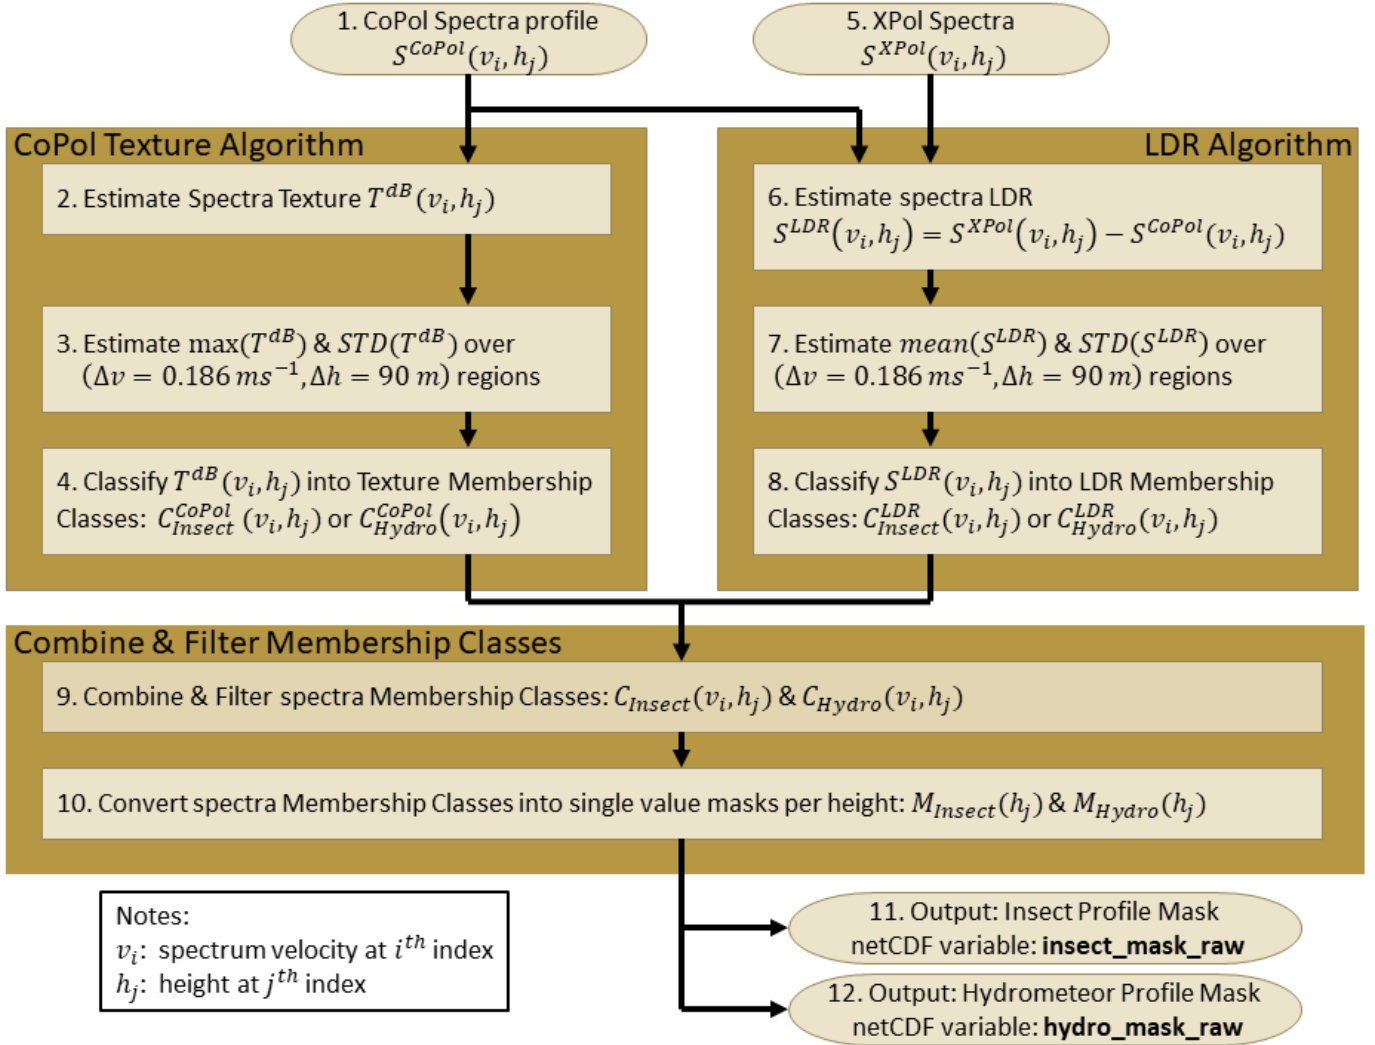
1. CoPol Spectra profile
$S^{CoPol}(v_i, h_j)$

5. XPol Spectra
$S^{XPol}(v_i, h_j)$

CoPol Texture Algorithm

2. Estimate Spectra Texture $T^{dB}(v_i, h_j)$

3. Estimate $\max(T^{dB})$ & $STD(T^{dB})$ over $(\Delta v = 0.186\, ms^{-1}, \Delta h = 90\, m)$ regions

4. Classify $T^{dB}(v_i, h_j)$ into Texture Membership Classes: $C^{CoPol}_{Insect}(v_i, h_j)$ or $C^{CoPol}_{Hydro}(v_i, h_j)$

LDR Algorithm

6. Estimate spectra LDR
$S^{LDR}(v_i, h_j) = S^{XPol}(v_i, h_j) - S^{CoPol}(v_i, h_j)$

7. Estimate $mean(S^{LDR})$ & $STD(S^{LDR})$ over $(\Delta v = 0.186\, ms^{-1}, \Delta h = 90\, m)$ regions

8. Classify $S^{LDR}(v_i, h_j)$ into LDR Membership Classes: $C^{LDR}_{Insect}(v_i, h_j)$ or $C^{LDR}_{Hydro}(v_i, h_j)$

Combine & Filter Membership Classes

9. Combine & Filter spectra Membership Classes: $C_{Insect}(v_i, h_j)$ & $C_{Hydro}(v_i, h_j)$

10. Convert spectra Membership Classes into single value masks per height: $M_{Insect}(h_j)$ & $M_{Hydro}(h_j)$

Notes:
$v_i$: spectrum velocity at $i^{th}$ index
$h_j$: height at $j^{th}$ index

11. Output: Insect Profile Mask
netCDF variable: **insect_mask_raw**

12. Output: Hydrometeor Profile Mask
netCDF variable: **hydro_mask_raw**